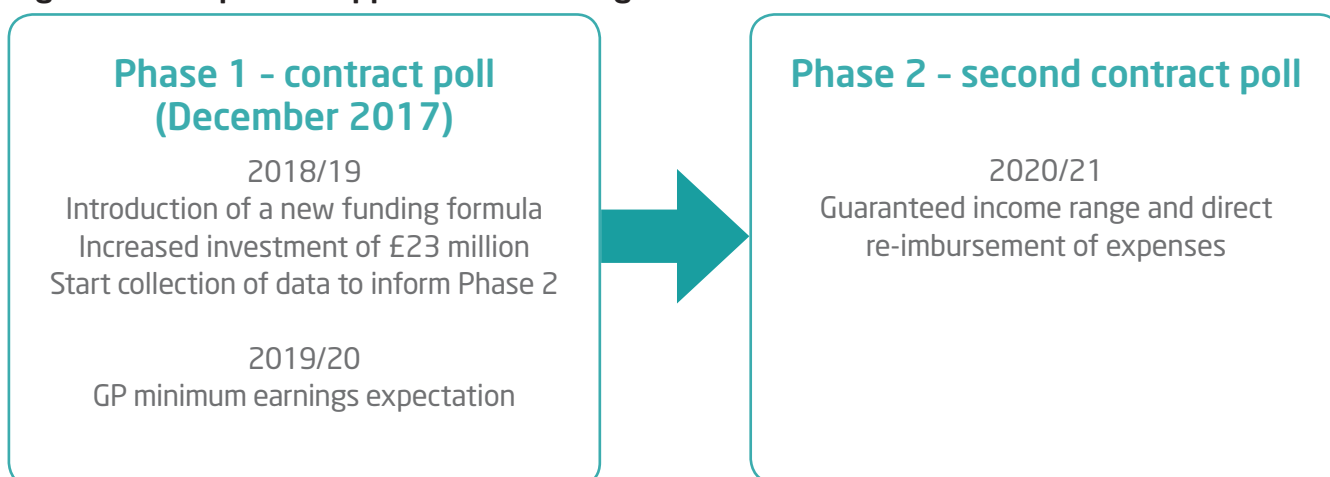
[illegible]

Phase 1 - contract poll (December 2017)

2018/19
Introduction of a new funding formula
Increased investment of £23 million
Start collection of data to inform Phase 2

2019/20
GP minimum earnings expectation

Phase 2 - second contract poll

2020/21
Guaranteed income range and direct re-imbursement of expenses